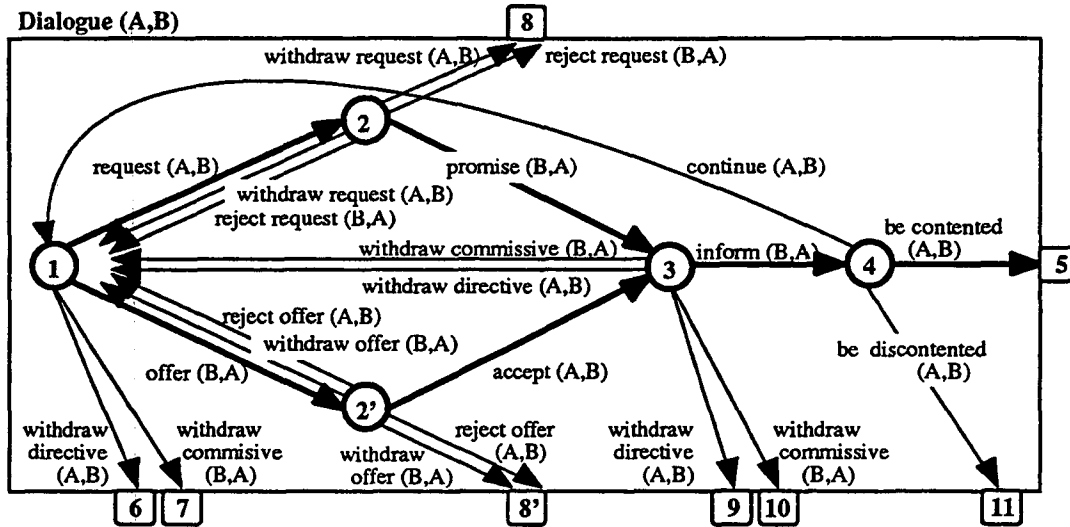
Dialogue (A,B)

8

withdraw request (A,B)

reject request (B,A)

2

request (A,B)

promise (B,A)

continue (A,B)

withdraw request (A,B)

reject request (B,A)

be contented (A,B)

1

withdraw commissive (B,A)

3

inform (B,A)

4

5

withdraw directive (A,B)

reject offer (A,B)

withdraw offer (B,A)

be discontented (A,B)

offer (B,A)

accept (A,B)

2'

withdraw directive (A,B)

withdraw commisive (B,A)

withdraw offer (B,A)

reject offer (A,B)

withdraw directive (A,B)

withdraw commissive (B,A)

6

7

8'

9

10

11